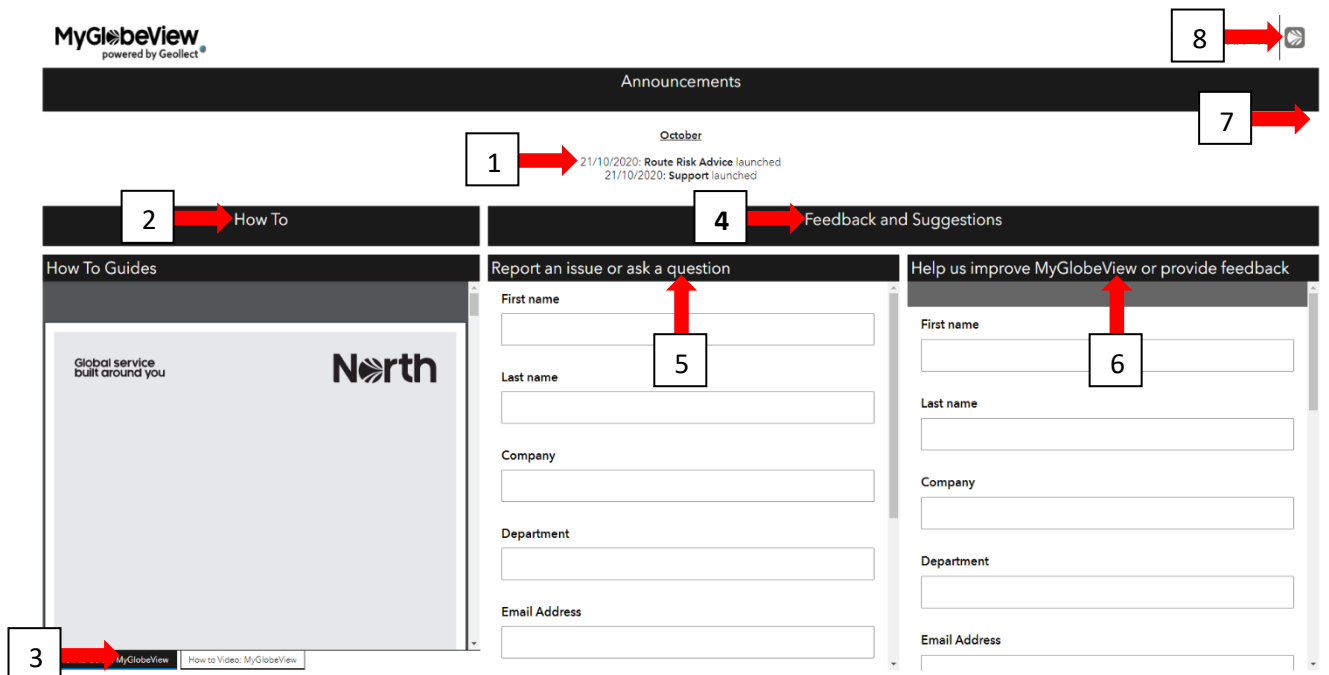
MyGlobeView
powered by Geollect

8

Announcements

7

October

1

21/10/2020: **Route Risk Advice** launched
21/10/2020: **Support** launched

2

How To

4

Feedback and Suggestions

How To Guides

Global service built around you

North

3

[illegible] MyGlobeView

How to Video: MyGlobeView

Report an issue or ask a question

5

First name

Last name

Company

Department

Email Address

Help us improve MyGlobeView or provide feedback

6

First name

Last name

Company

Department

Email Address